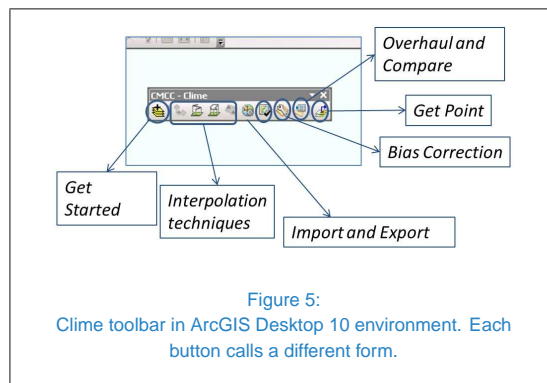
CMCC - Clime

Overhaul and Compare

Get Point

Bias Correction

Get Started

Interpolation techniques

Import and Export

Figure 5:
Clime toolbar in ArcGIS Desktop 10 environment. Each button calls a different form.